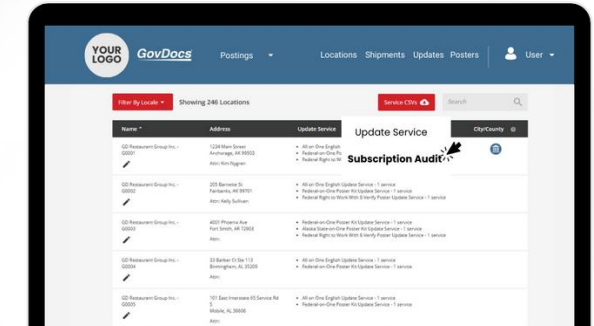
YOUR LOGO GovDocs Postings Locations Shipments Updates Posters User

Filter By Locale Showing 246 Locations Service CSVs Search

| Name | Address | Update Service | City/County |
|---|---|---|---|
| GD Restaurant Group Inc. - G0001 | 1224 Main Street Anchorage, AK 99502 Attn: Kim Rygren | • All on One English • All on One Poster • Federal Right to W | |
| GD Restaurant Group Inc. - G0002 | 205 Barnette St Fairbanks, AK 99701 Attn: Kelly Sullivan | • All on One English Update Service - 1 service • Federal-on-One Poster Kit Update Service - 1 service • Federal Right to Work With E-Verify Poster Update Service - 1 service | |
| GD Restaurant Group Inc. - G0003 | 4001 Phoenix Ave Fort Smith, AR 72903 Attn: | • Federal-on-One Poster Kit Update Service - 1 service • Alaska State-on-One Poster Kit Update Service - 1 service • Federal Right to Work With E-Verify Poster Update Service - 1 service | |
| GD Restaurant Group Inc. - G0004 | 33 Barber Ct Ste 113 Birmingham, AL 35209 Attn: | • All on One English Update Service - 1 service • Federal-on-One Poster Kit Update Service - 1 service | |
| GD Restaurant Group Inc. - G0005 | 101 East Interstate 65 Service Rd S Mobile, AL 36608 Attn: | • All on One English Update Service - 1 service • Federal-on-One Poster Kit Update Service - 1 service | |

Update Service

Subscription Audit